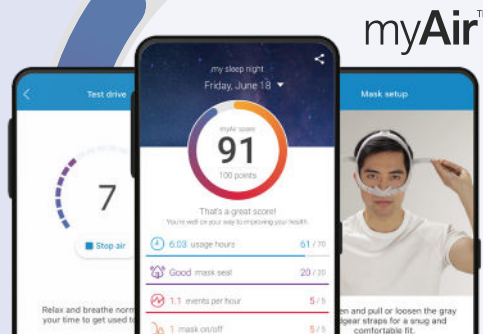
myAir™

Test drive

7

Stop air

Relax and breathe norm your time to get used t

my sleep night

Friday, June 18

myAir score

91

100 points

That's a great score!

You're well on your way to improving your health.

6.03 usage hours 61 / 70

Good mask seal 20 / 20

1.1 events per hour 5 / 5

1 mask on/off 5 / 5

Mask setup

en and pull or loosen the gray dgear straps for a snug and comfortable fit.